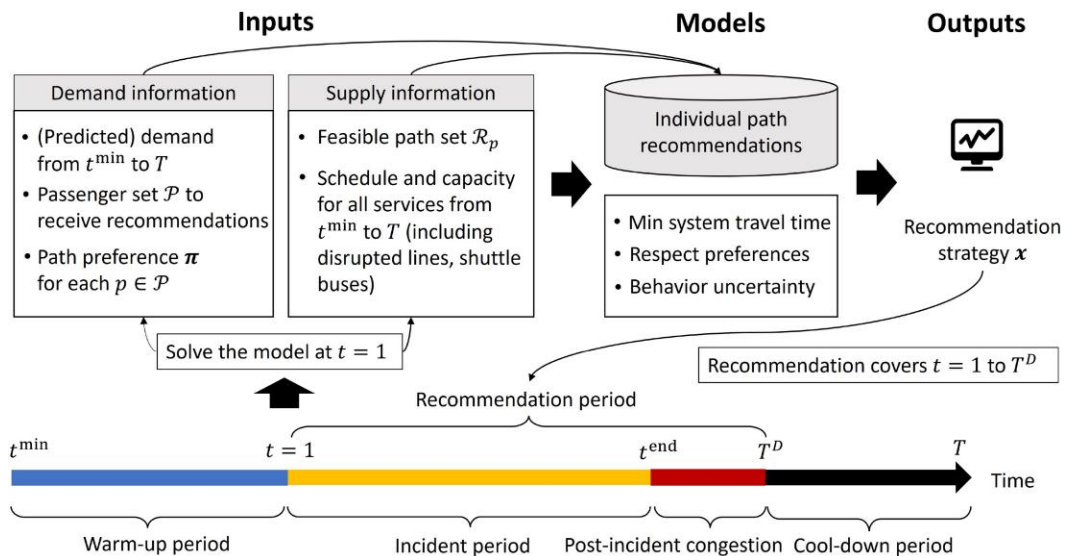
Inputs

Models

Outputs

Demand information

• (Predicted) demand from $t^{\min}$ to $T$
• Passenger set $\mathcal{P}$ to receive recommendations
• Path preference $\boldsymbol{\pi}$ for each $p \in \mathcal{P}$

Supply information

• Feasible path set $\mathcal{R}_p$
• Schedule and capacity for all services from $t^{\min}$ to $T$ (including disrupted lines, shuttle buses)

Individual path recommendations

• Min system travel time
• Respect preferences
• Behavior uncertainty

Recommendation strategy $\boldsymbol{x}$

Solve the model at $t = 1$

Recommendation covers $t = 1$ to $T^D$

Recommendation period

$t^{\min}$ $t = 1$ $t^{\text{end}}$ $T^D$ $T$ Time

Warm-up period Incident period Post-incident congestion Cool-down period